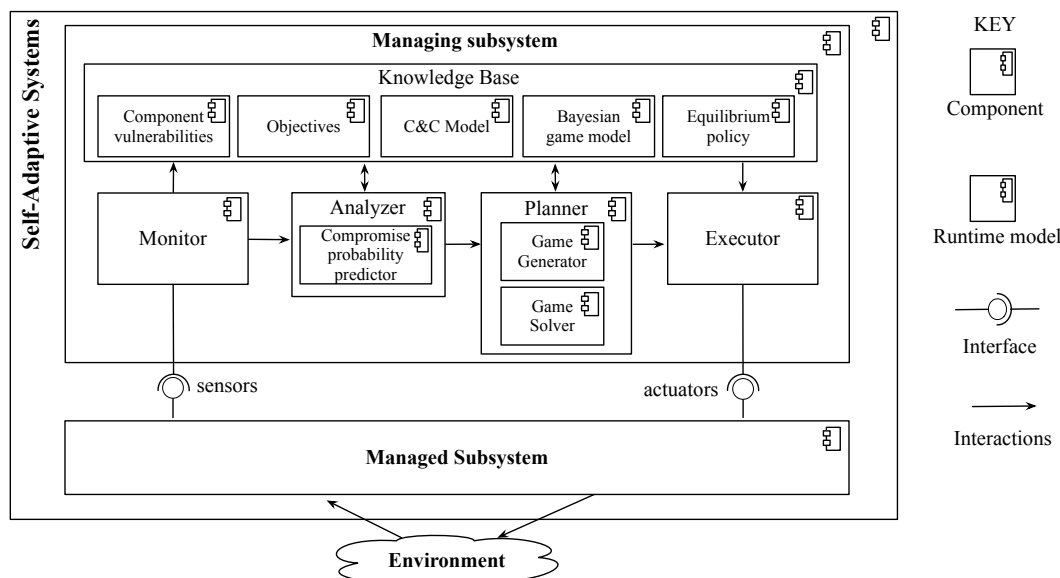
Self-Adaptive Systems

Managing subsystem

Knowledge Base

Component vulnerabilities

Objectives

C&C Model

Bayesian game model

Equilibrium policy

Monitor

Analyzer

Compromise probability predictor

Planner

Game Generator

Game Solver

Executor

sensors

actuators

Managed Subsystem

Environment

KEY

Component

Runtime model

Interface

Interactions